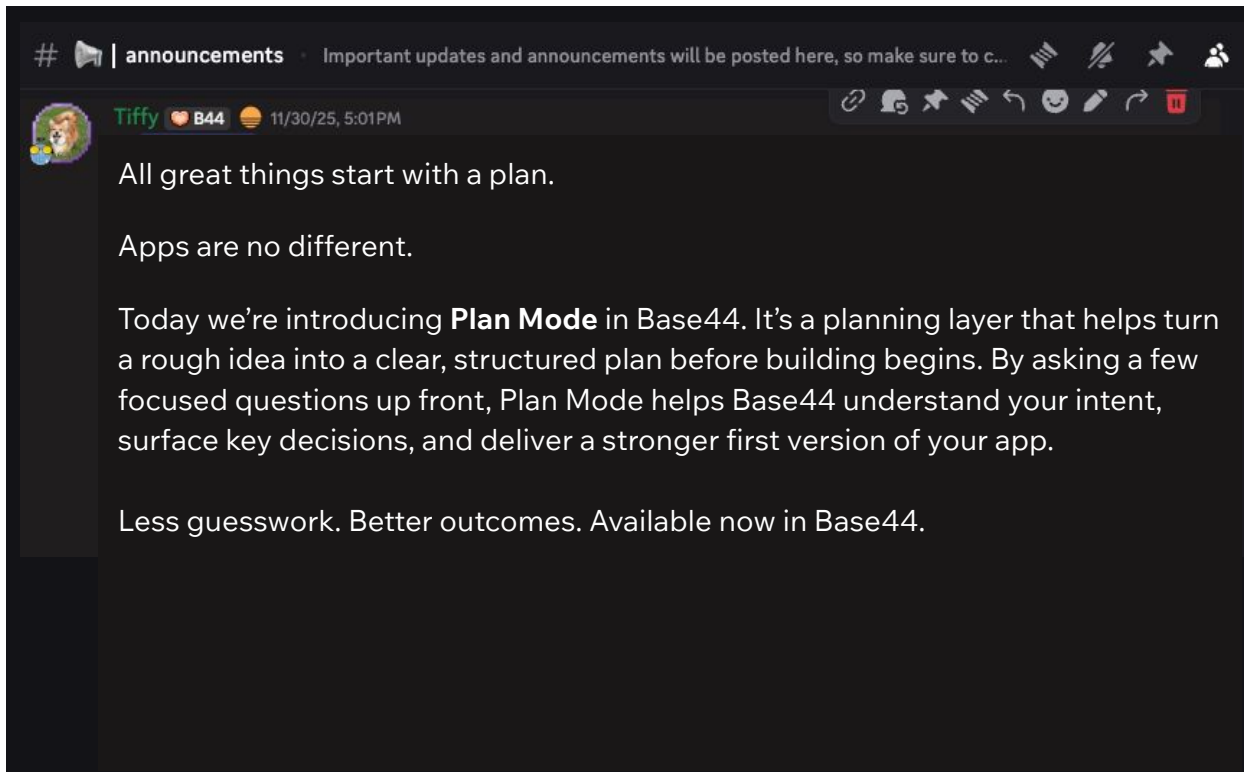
# | announcements Important updates and announcements will be posted here, so make sure to c...

Tiffy B44 11/30/25, 5:01PM

All great things start with a plan.

Apps are no different.

Today we're introducing **Plan Mode** in Base44. It's a planning layer that helps turn a rough idea into a clear, structured plan before building begins. By asking a few focused questions up front, Plan Mode helps Base44 understand your intent, surface key decisions, and deliver a stronger first version of your app.

Less guesswork. Better outcomes. Available now in Base44.